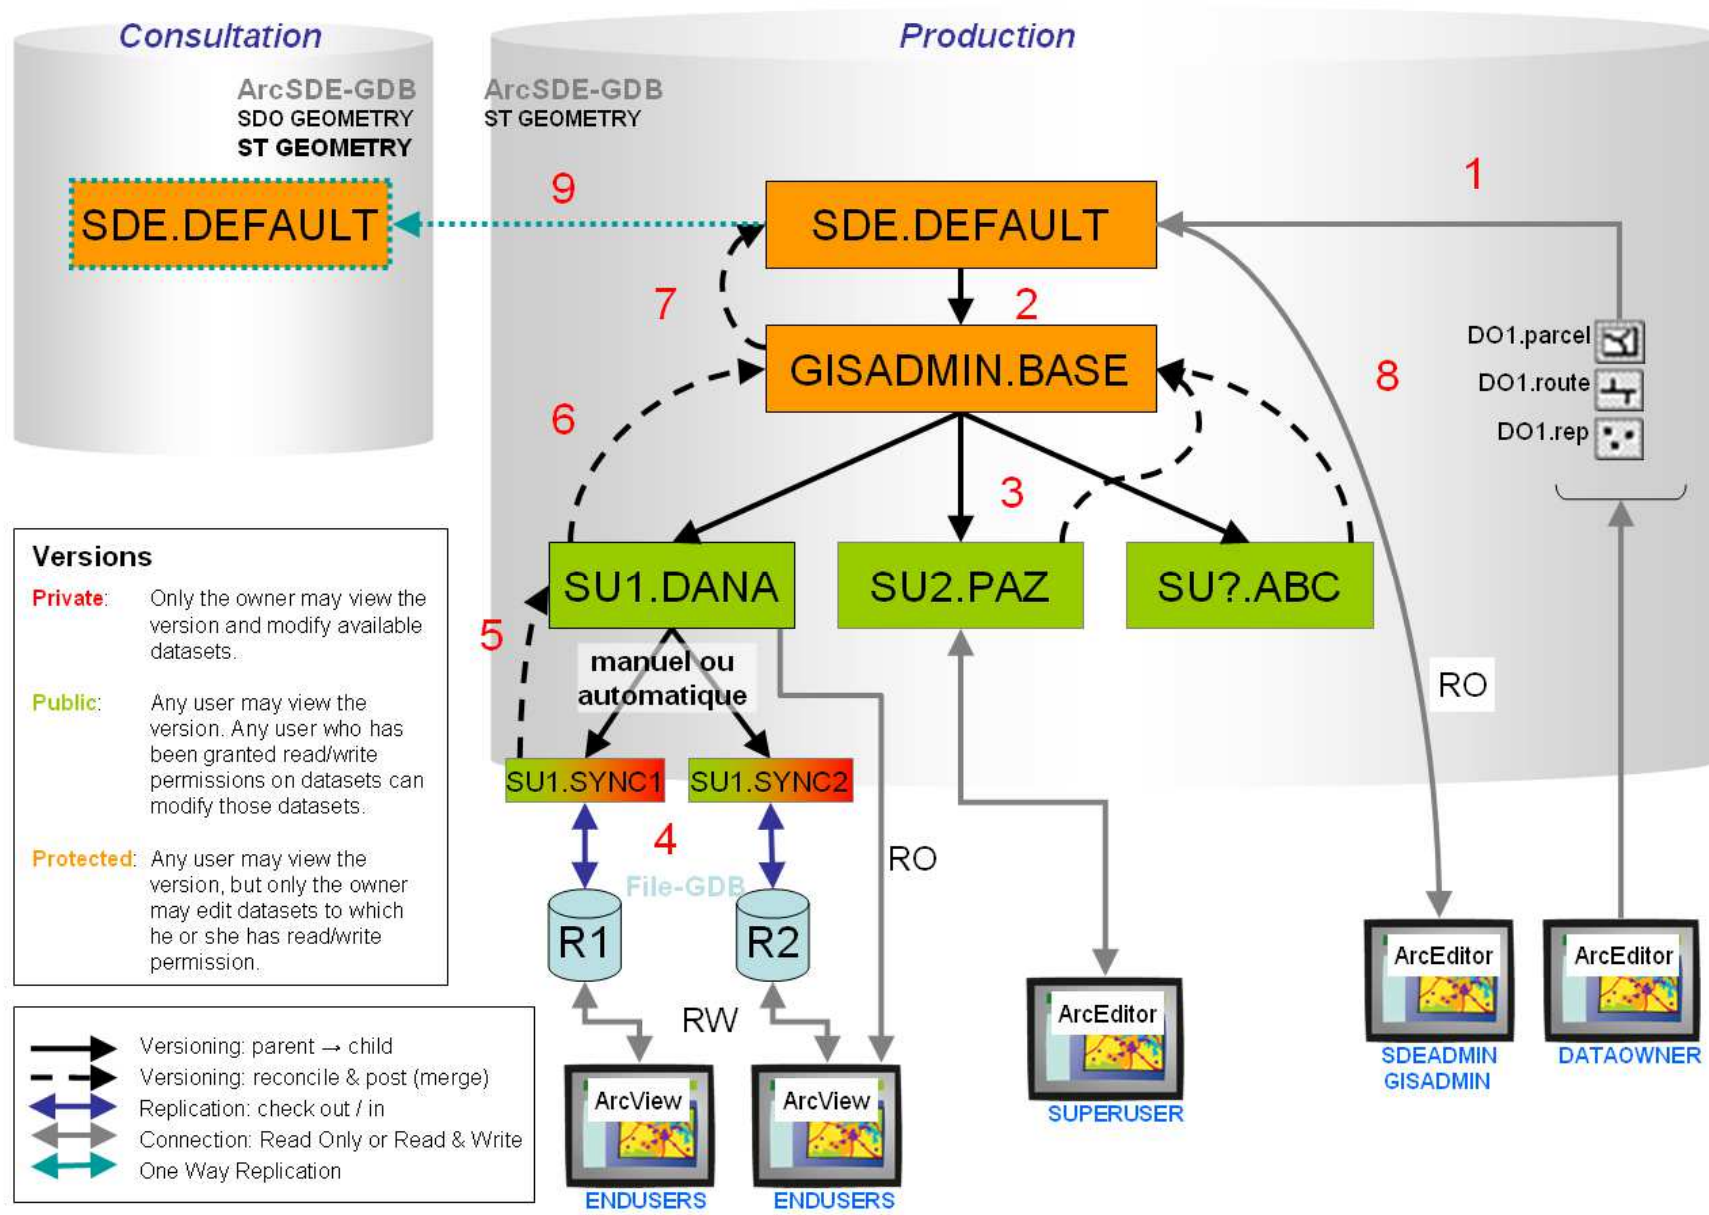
Consultation

ArcSDE-GDB
SDO GEOMETRY
ST GEOMETRY

SDE.DEFAULT

Production

ArcSDE-GDB
ST GEOMETRY

9

SDE.DEFAULT

1

7

2

GISADMIN.BASE

DO1.parcel

DO1.route

8

DO1.rep

6

3

Versions

Private: Only the owner may view the version and modify available datasets.

Public: Any user may view the version. Any user who has been granted read/write permissions on datasets can modify those datasets.

Protected: Any user may view the version, but only the owner may edit datasets to which he or she has read/write permission.

SU1.DANA

SU2.PAZ

SU?.ABC

5

manuel ou automatique

RO

SU1.SYNC1

SU1.SYNC2

4

RO

File-GDB

R1

R2

ArcEditor

ArcEditor

ArcEditor

RW

SDEADMIN
GISADMIN

DATAOWNER

Versioning: parent → child
Versioning: reconcile & post (merge)
Replication: check out / in
Connection: Read Only or Read & Write
One Way Replication

ArcView

ArcView

SUPERUSER

ENDUSERS

ENDUSERS